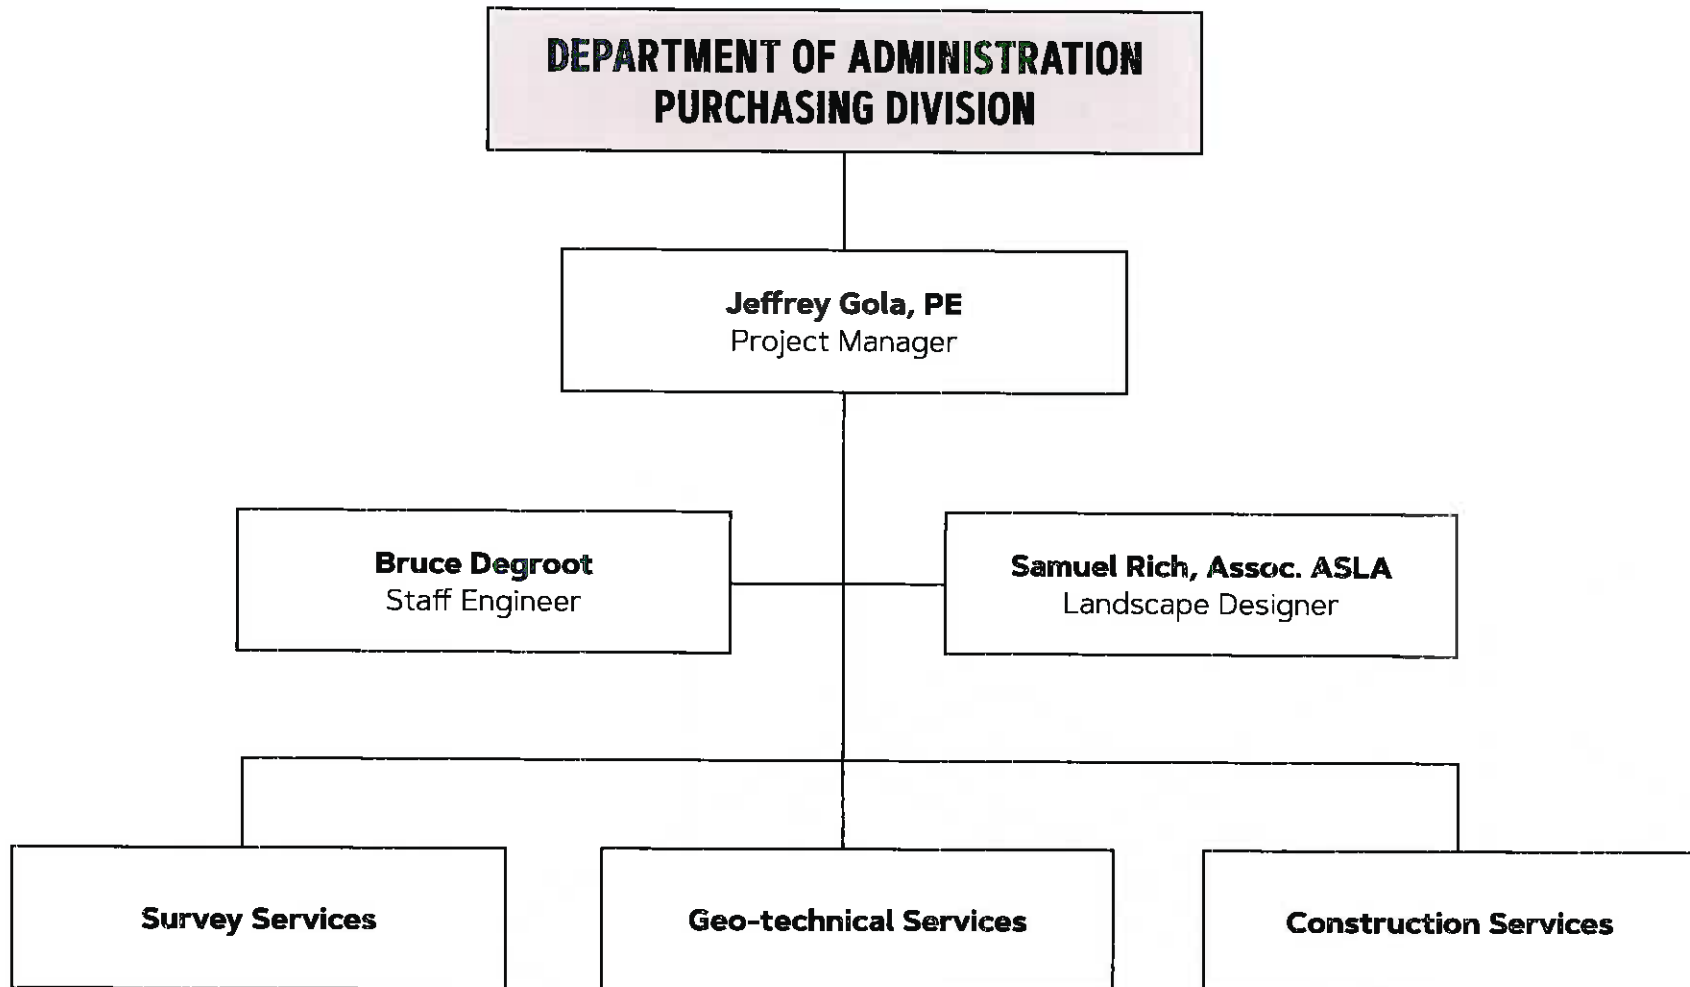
DEPARTMENT OF ADMINISTRATION
PURCHASING DIVISION

Jeffrey Gola, PE
Project Manager

Bruce Degroot
Staff Engineer

Samuel Rich, Assoc. ASLA
Landscape Designer

Survey Services

Geo-technical Services

Construction Services